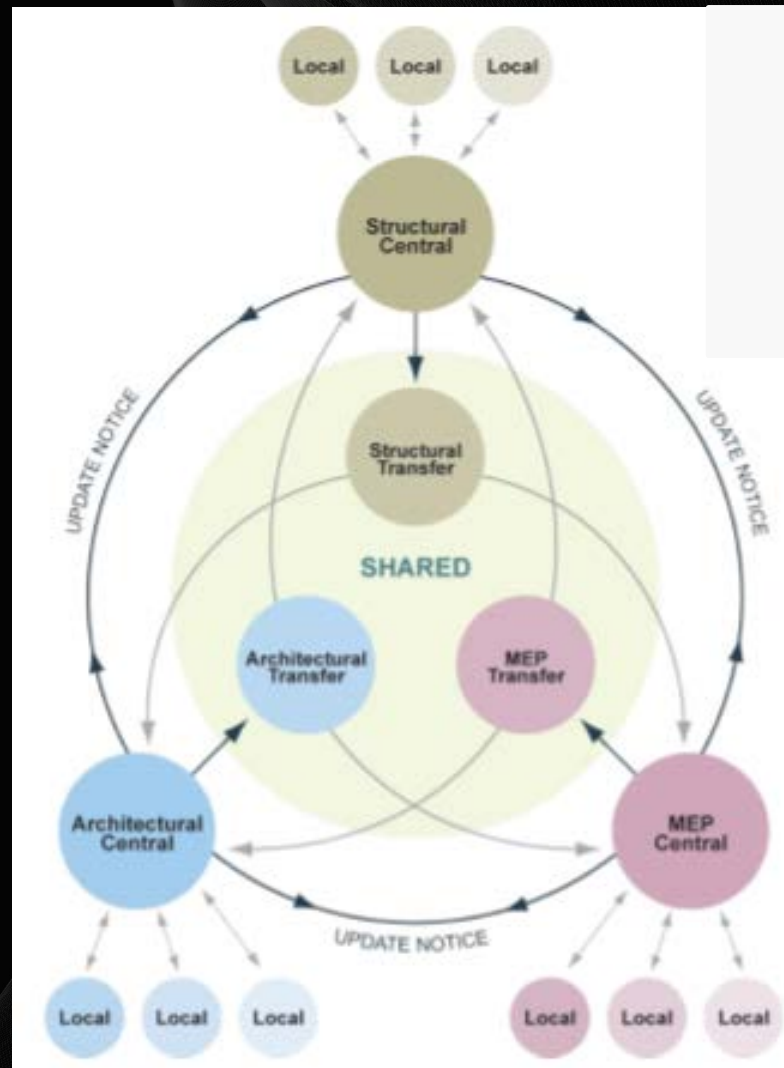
Local Local Local

Structural Central

UPDATE NOTICE

UPDATE NOTICE

Structural Transfer

SHARED

Architectural Transfer

MEP Transfer

Architectural Central

MEP Central

UPDATE NOTICE

Local Local Local

Local Local Local